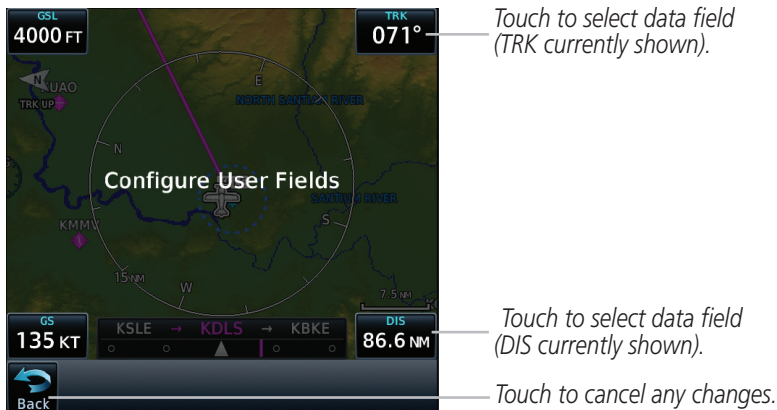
GSL
4000 FT

TRK
071°

Touch to select data field (TRK currently shown).

N
UAO
TRK UP
E
NORTH SANTIAM RIVER
N
Configure User Fields
SANTIAM RIVER
KMMV
S
15 NM
W
7.5 NM

GS
135 KT

KSLE → KDLS → KBKE

DIS
86.6 NM

Touch to select data field (DIS currently shown).

Back

Touch to cancel any changes.